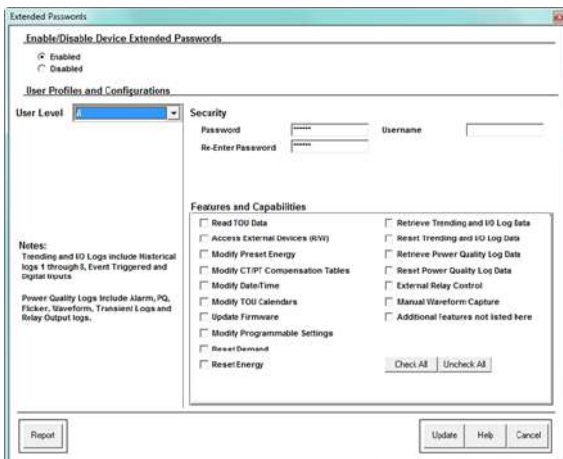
Extended Passwords

Enable/Disable Device Extended Passwords

Enabled
Disabled

User Profiles and Configurations

User Level A

Security

Password ******
Re-Enter Password ******
Username

Features and Capabilities

Read TOU Data
Access External Devices (R/W)
Modify Preset Energy
Modify CT/PT Compensation Tables
Modify Date/Time
Modify TOU Calendars
Update Firmware
Modify Programmable Settings
Reset Demand
Reset Energy

Retrieve Trending and I/O Log Data
Reset Trending and I/O Log Data
Retrieve Power Quality Log Data
Reset Power Quality Log Data
External Relay Control
Manual Waveform Capture
Additional features not listed here

Check All
Uncheck All

Notes:
Trending and I/O Logs include Historical logs 1 through 5, Event Triggered and Digital Inputs

Power Quality Logs include Alarm, PQ, Flicker, Waveform, Transient Logs and Relay Output logs.

Report

Update
Help
Cancel